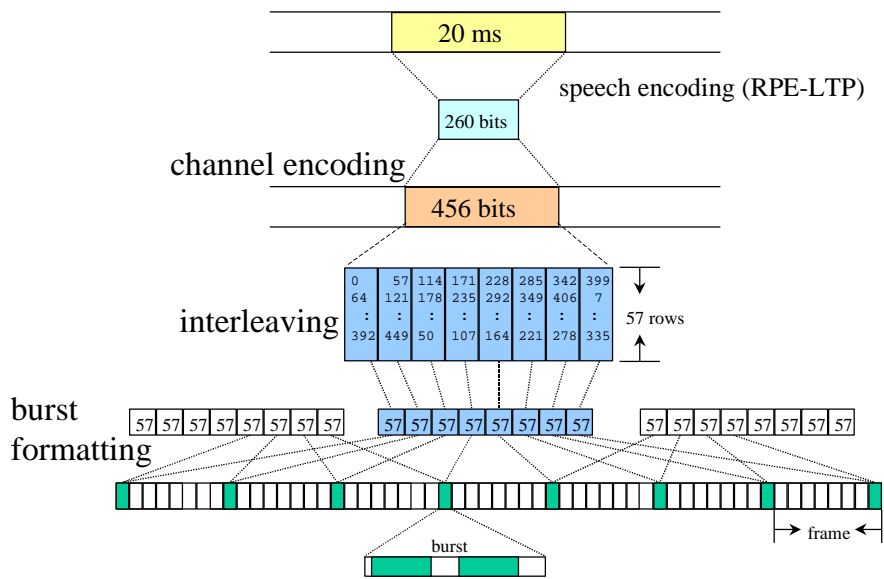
20 ms

speech encoding (RPE-LTP)

260 bits

channel encoding

456 bits

| 0 | 57 | 114 | 171 | 228 | 285 | 342 | 399 |
|---|---|---|---|---|---|---|---|
| 64 | 121 | 178 | 235 | 292 | 349 | 406 | 7 |
| : | : | : | : | : | : | : | : |
| 392 | 449 | 50 | 107 | 164 | 221 | 278 | 335 |

interleaving

57 rows

burst formatting

57 57 57 57 57 57 57 57

57 57 57 57 57 57 57 57

57 57 57 57 57 57 57 57

frame

burst